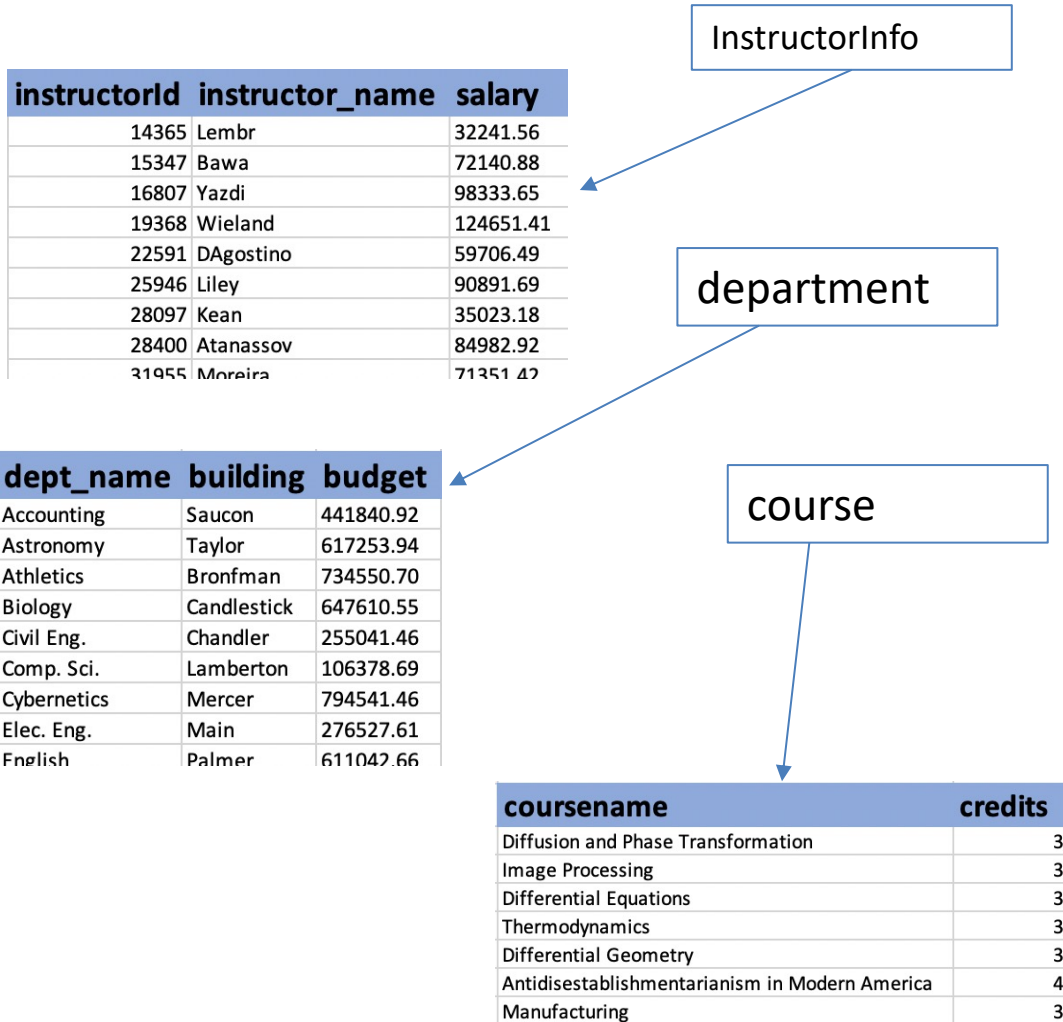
InstructorInfo

| instructorId | instructor_name | salary |
|---|---|---|
| 14365 | Lembr | 32241.56 |
| 15347 | Bawa | 72140.88 |
| 16807 | Yazdi | 98333.65 |
| 19368 | Wieland | 124651.41 |
| 22591 | DAgostino | 59706.49 |
| 25946 | Liley | 90891.69 |
| 28097 | Kean | 35023.18 |
| 28400 | Atanassov | 84982.92 |
| 31955 | Moreira | 71351.42 |

department

| dept_name | building | budget |
|---|---|---|
| Accounting | Saucon | 441840.92 |
| Astronomy | Taylor | 617253.94 |
| Athletics | Bronfman | 734550.70 |
| Biology | Candlestick | 647610.55 |
| Civil Eng. | Chandler | 255041.46 |
| Comp. Sci. | Lamberton | 106378.69 |
| Cybernetics | Mercer | 794541.46 |
| Elec. Eng. | Main | 276527.61 |
| English | Palmer | 611042.66 |

course

| coursename | credits |
|---|---|
| Diffusion and Phase Transformation | 3 |
| Image Processing | 3 |
| Differential Equations | 3 |
| Thermodynamics | 3 |
| Differential Geometry | 3 |
| Antidisestablishmentarianism in Modern America | 4 |
| Manufacturing | 3 |